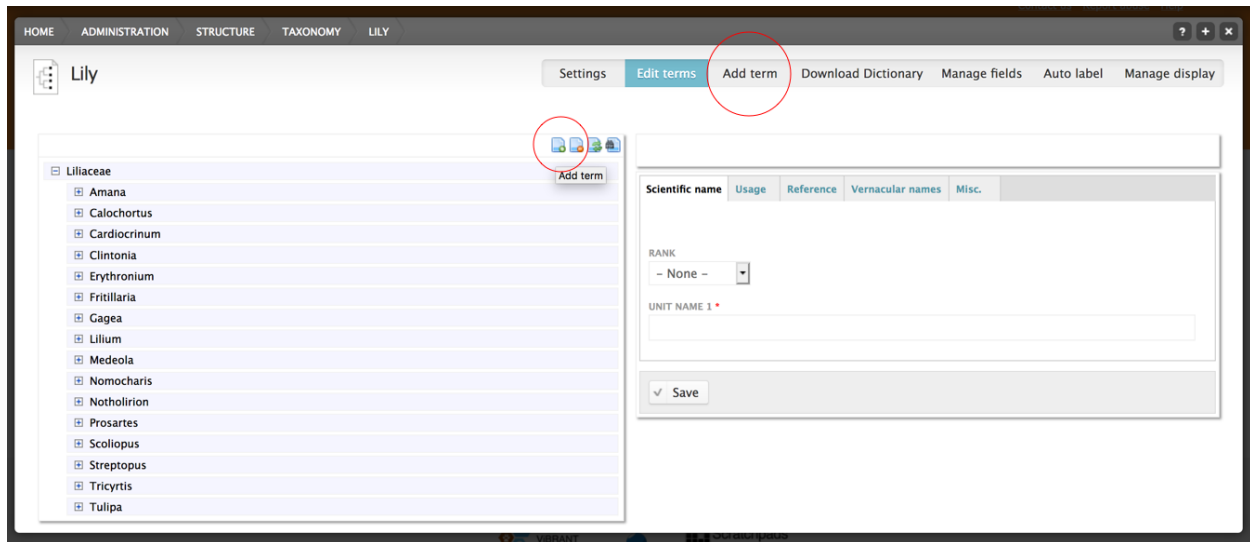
HOME ADMINISTRATION STRUCTURE TAXONOMY LILY

? + ×

Lily

Settings Edit terms Add term Download Dictionary Manage fields Auto label Manage display

Add term

⊟ Liliaceae
⊞ Amana
⊞ Calochortus
⊞ Cardiocrinum
⊞ Clintonia
⊞ Erythronium
⊞ Fritillaria
⊞ Gagea
⊞ Lilium
⊞ Medeola
⊞ Nomocharis
⊞ Notholirion
⊞ Prosartes
⊞ Scoliopus
⊞ Streptopus
⊞ Tricyrtis
⊞ Tulipa

Scientific name Usage Reference Vernacular names Misc.

RANK
- None -

UNIT NAME 1 *

✓ Save